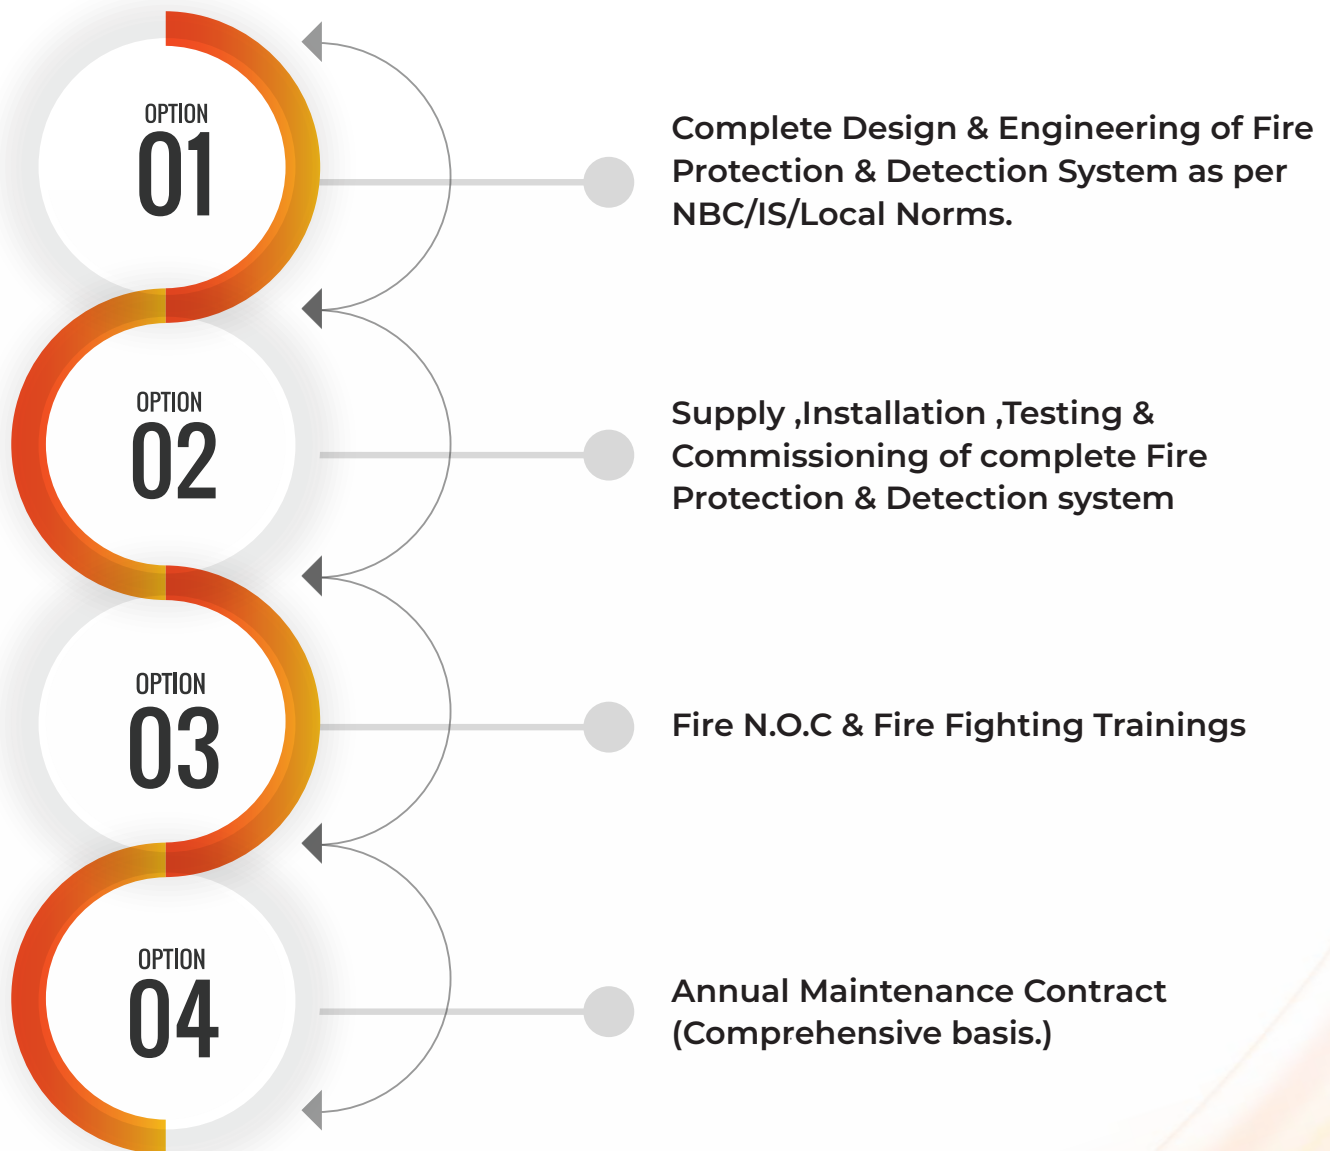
OPTION
01

Complete Design & Engineering of Fire Protection & Detection System as per NBC/IS/Local Norms.

OPTION
02

Supply ,Installation ,Testing & Commissioning of complete Fire Protection & Detection system

OPTION
03

Fire N.O.C & Fire Fighting Trainings

OPTION
04

Annual Maintenance Contract (Comprehensive basis.)